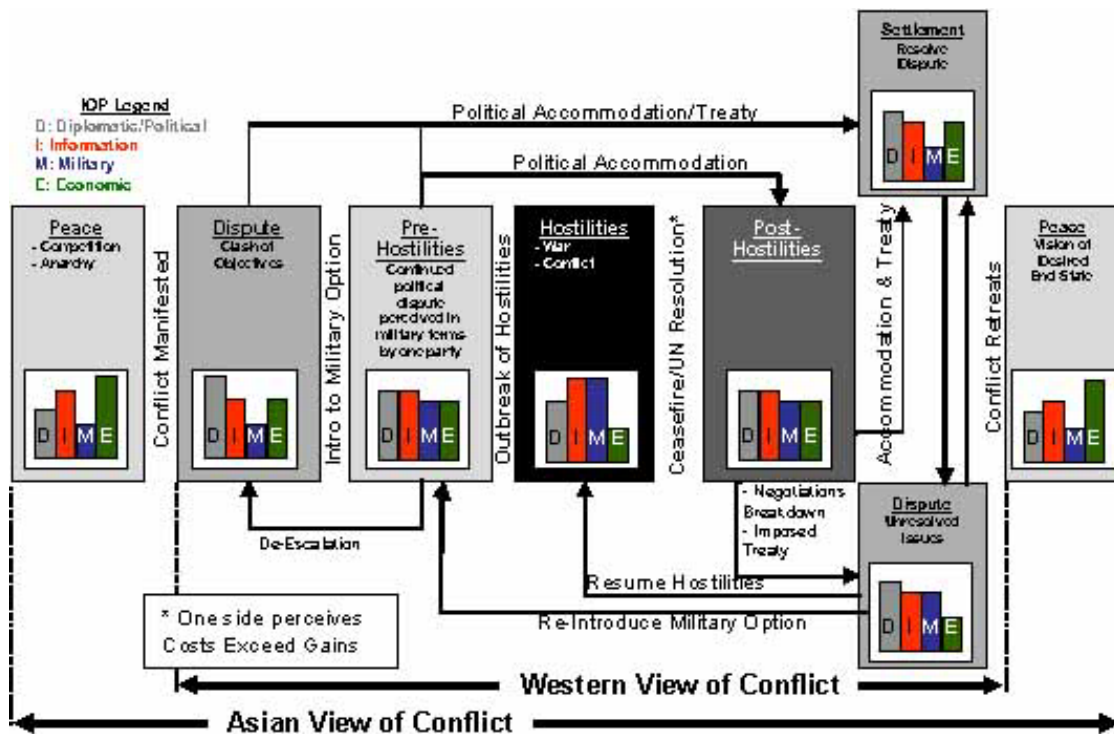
IOP Legend
D: Diplomatic/Political
I: Information
M: Military
E: Economic

Political Accommodation/Treaty

Political Accommodation

Settlement
Resolve Dispute
D I M E

Peace
- Competition
- Anarchy
D I M E

Conflict Manifested

Dispute
Clash of Objectives
D I M E

Intro to Military Option

Pre-Hostilities
Continued political dispute perceived in military terms by one party
D I M E

Outbreak of Hostilities

Hostilities
- War
- Conflict
D I M E

Ceasefire/UN Resolution*

Post-Hostilities
D I M E

Accommodation & Treaty

Conflict Retreats

Peace
Vision of Desired End State
D I M E

De-Escalation

- Negotiations Breakdown
- Imposed Treaty

Dispute
Unresolved Issues
D I M E

Resume Hostilities

Re-Introduce Military Option

* One side perceives Costs Exceed Gains

Western View of Conflict

Asian View of Conflict